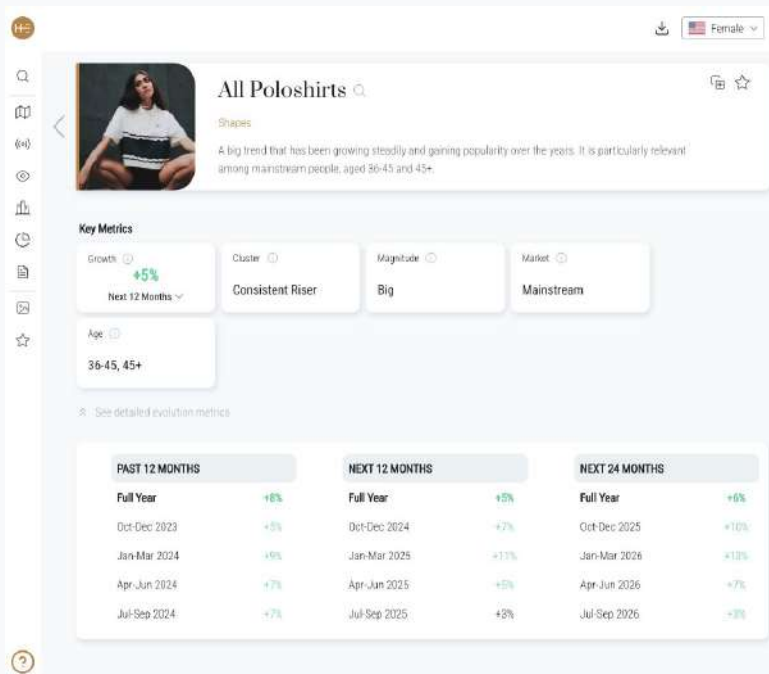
Female

All Poloshirts

Shapes

A big trend that has been growing steadily and gaining popularity over the years. It is particularly relevant among mainstream people, aged 36-45 and 45+.

Key Metrics

Growth
+5%
Next 12 Months

Cluster
Consistent Riser

Magnitude
Big

Market
Mainstream

Age
36-45, 45+

See detailed evolution metrics

| PAST 12 MONTHS | |
|---|---|
| Full Year | +8% |
| Oct-Dec 2023 | +5% |
| Jan-Mar 2024 | +9% |
| Apr-Jun 2024 | +7% |
| Jul-Sep 2024 | +7% |

| NEXT 12 MONTHS | |
|---|---|
| Full Year | +5% |
| Oct-Dec 2024 | +7% |
| Jan-Mar 2025 | +11% |
| Apr-Jun 2025 | +5% |
| Jul-Sep 2025 | +3% |

| NEXT 24 MONTHS | |
|---|---|
| Full Year | +6% |
| Oct-Dec 2025 | +10% |
| Jan-Mar 2026 | +13% |
| Apr-Jun 2026 | +7% |
| Jul-Sep 2026 | +3% |

?